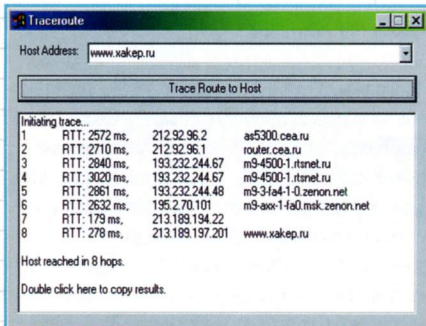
Traceroute

Host Address: www.xakep.ru

Trace Route to Host

Initiating trace...

| | | | |
|---|---|---|---|
| 1 | RTT: 2572 ms, | 212.92.96.2 | as5300.cea.ru |
| 2 | RTT: 2710 ms, | 212.92.96.1 | router.cea.ru |
| 3 | RTT: 2840 ms, | 193.232.244.67 | m9-4500-1.rtsnet.ru |
| 4 | RTT: 3020 ms, | 193.232.244.67 | m9-4500-1.rtsnet.ru |
| 5 | RTT: 2861 ms, | 193.232.244.48 | m9-3-fa4-1-0.zenon.net |
| 6 | RTT: 2632 ms, | 195.2.70.101 | m9-axx-1-fa0.msk.zenon.net |
| 7 | RTT: 179 ms, | 213.189.194.22 | |
| 8 | RTT: 278 ms, | 213.189.197.201 | www.xakep.ru |

Host reached in 8 hops.

Double click here to copy results.